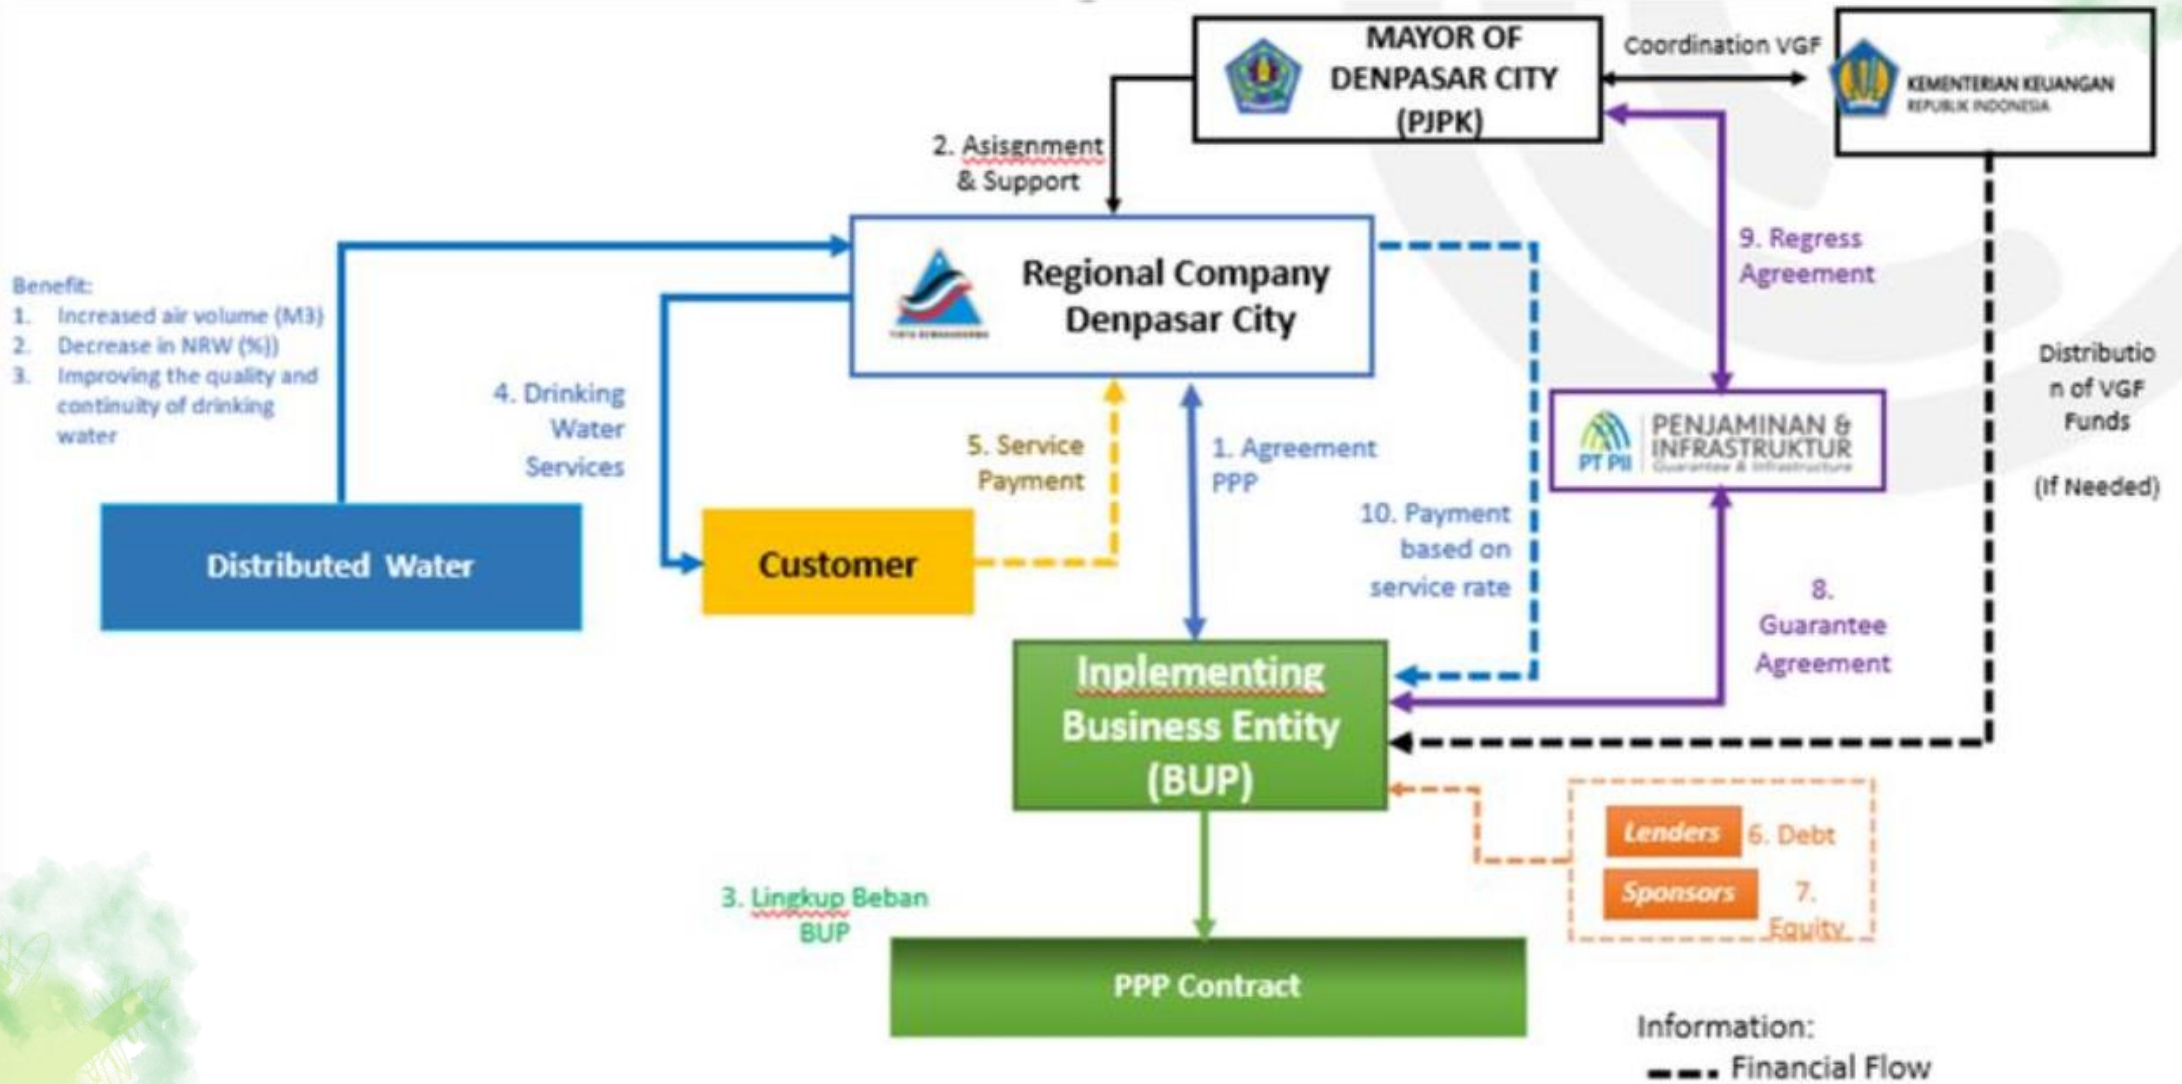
MAYOR OF DENPASAR CITY (PJPK)

Coordination VGF

KEMENTERIAN KEUANGAN REPUBLIK INDONESIA

2. Asisgnment & Support

Regional Company Denpasar City

9. Regress Agreement

Distribution of VGF Funds

(If Needed)

Benefit:
1. Increased air volume (M3)
2. Decrease in NRW (%))
3. Improving the quality and continuity of drinking water

4. Drinking Water Services

5. Service Payment

1. Agreement PPP

PENJAMINAN & INFRASTRUKTUR
PT PII
Guarantee & Infrastructure

10. Payment based on service rate

Distributed Water

Customer

8. Guarantee Agreement

Inplementing Business Entity (BUP)

Lenders 6. Debt

Sponsors 7. Equity

3. Lingkup Beban BUP

PPP Contract

Information:
Financial Flow